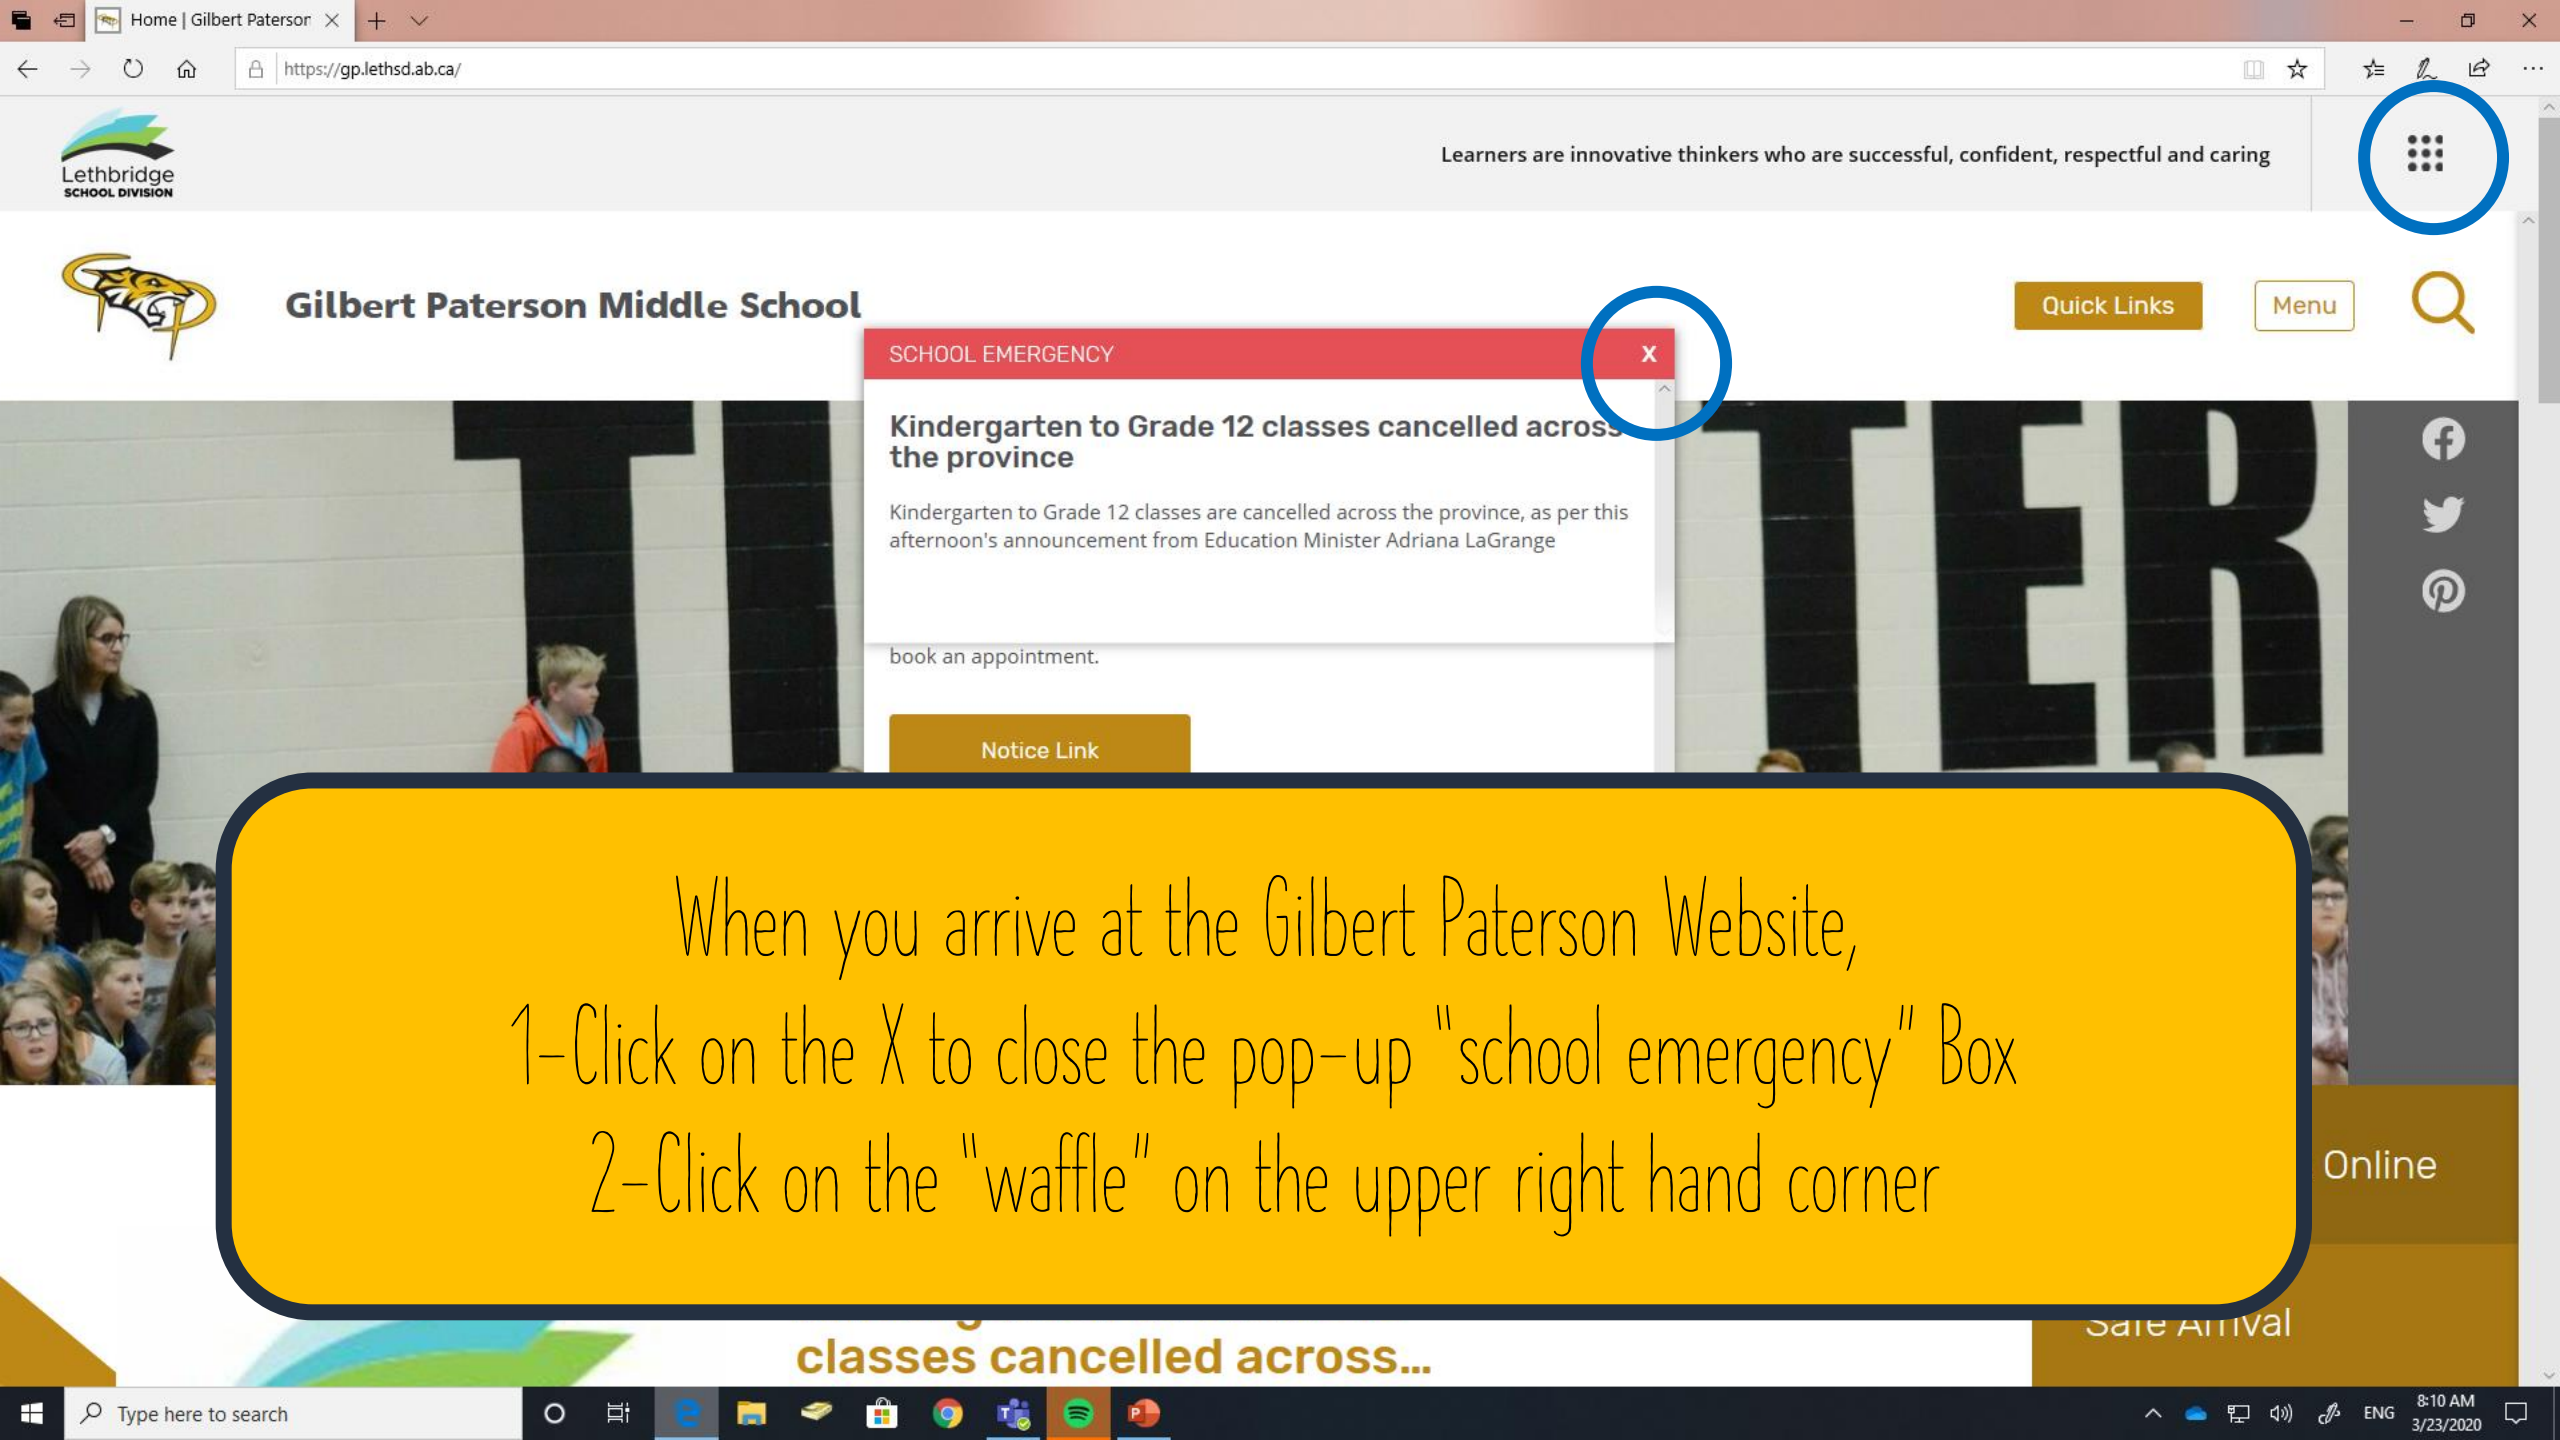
Home | Gilbert Paterson

https://gp.lethsd.ab.ca/

Lethbridge SCHOOL DIVISION

Learners are innovative thinkers who are successful, confident, respectful and caring

Gilbert Paterson Middle School

Quick Links

Menu

SCHOOL EMERGENCY

X

Kindergarten to Grade 12 classes cancelled across the province

Kindergarten to Grade 12 classes are cancelled across the province, as per this afternoon's announcement from Education Minister Adriana LaGrange

book an appointment.

Notice Link

When you arrive at the Gilbert Paterson Website,
1-Click on the X to close the pop-up "school emergency" Box
2-Click on the "waffle" on the upper right hand corner

Online

Safe Arrival

classes cancelled across...

Type here to search

ENG

8:10 AM
3/23/2020